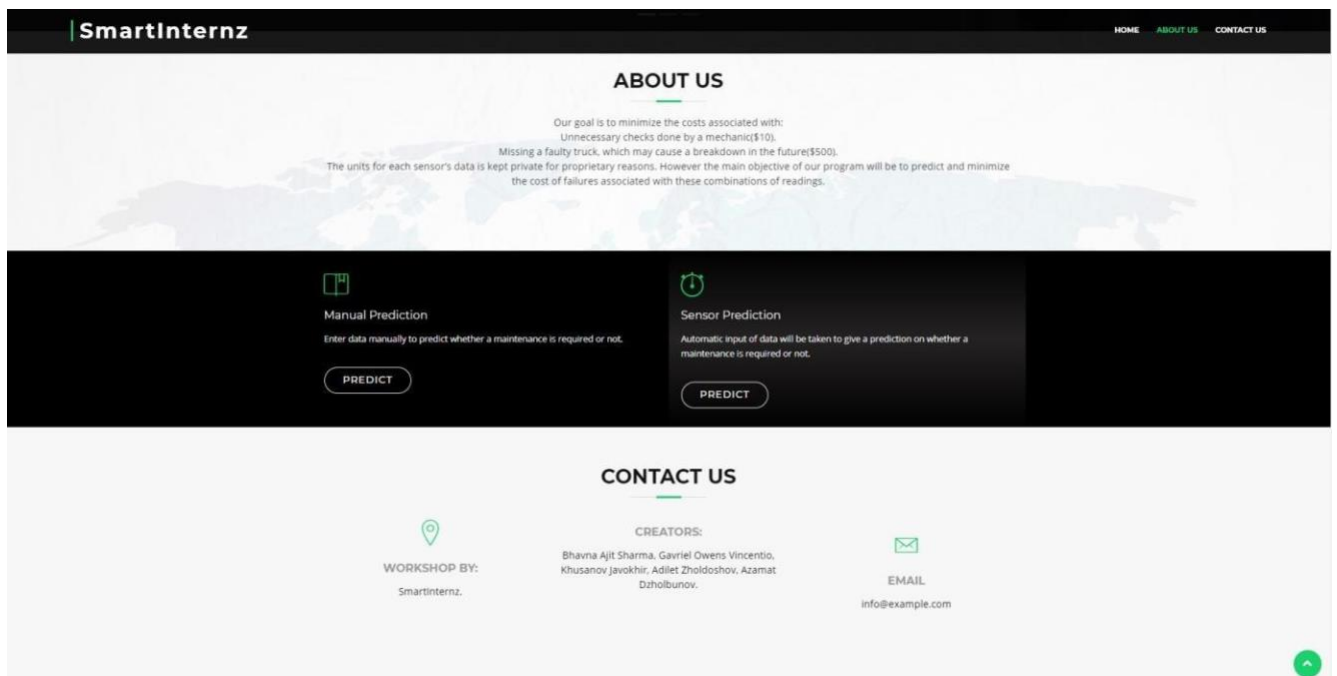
SmartInternz

HOME ABOUT US CONTACT US

ABOUT US

Our goal is to minimize the costs associated with:
Unnecessary checks done by a mechanic($10).
Missing a faulty truck, which may cause a breakdown in the future($500).
The units for each sensor's data is kept private for proprietary reasons. However the main objective of our program will be to predict and minimize the cost of failures associated with these combinations of readings.

Manual Prediction

Enter data manually to predict whether a maintenance is required or not.

PREDICT

Sensor Prediction

Automatic input of data will be taken to give a prediction on whether a maintenance is required or not.

PREDICT

CONTACT US

WORKSHOP BY:

SmartInternz.

CREATORS:

Bhavna Ajit Sharma, Gavriel Owens Vincentio, Khusanov Javokhir, Adilet Zholdoshov, Azamat Dzholbunov.

EMAIL

info@example.com